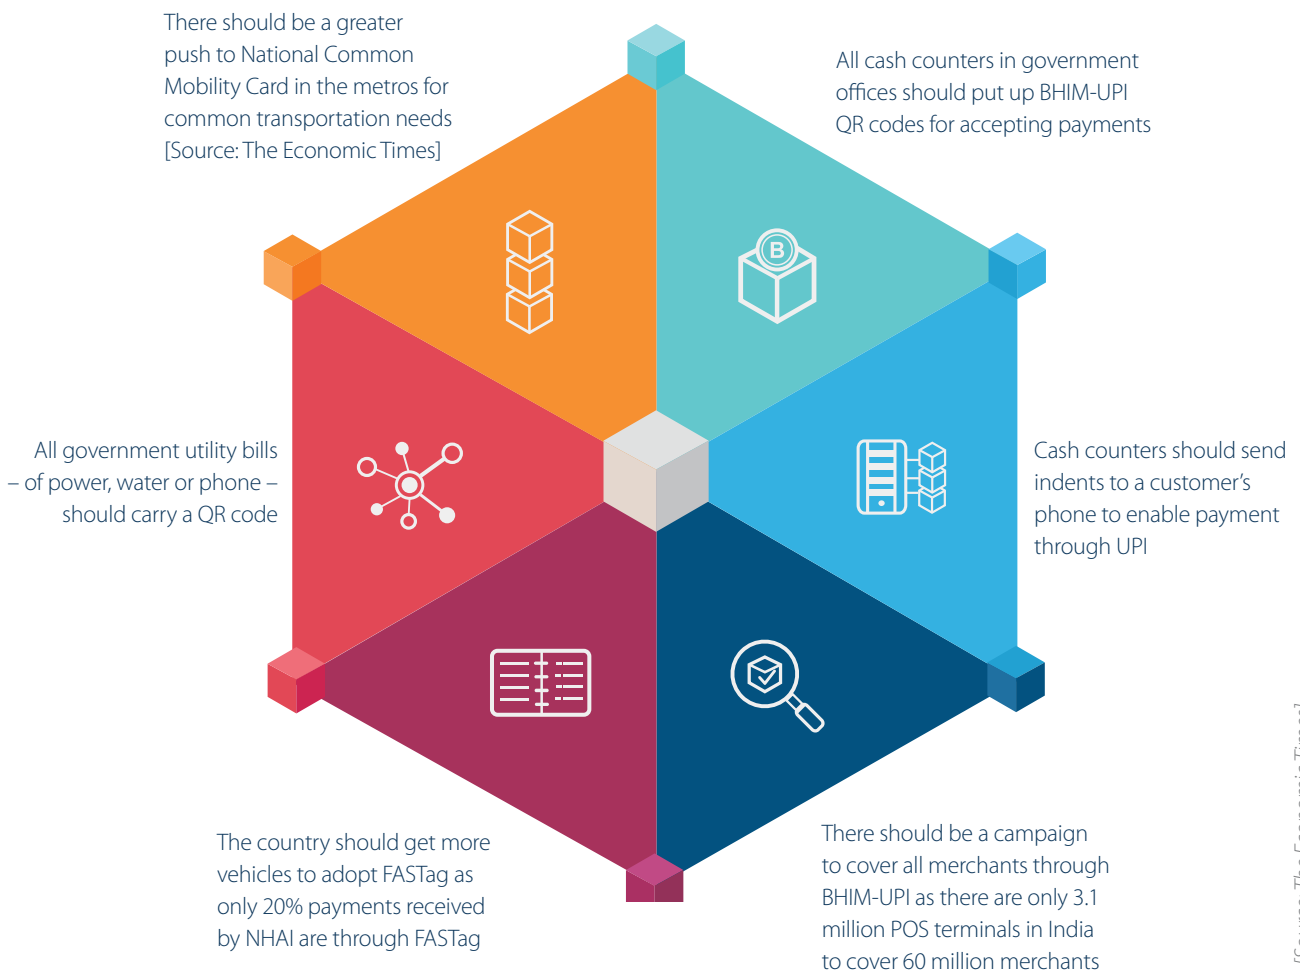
There should be a greater push to National Common Mobility Card in the metros for common transportation needs [Source: The Economic Times]

All cash counters in government offices should put up BHIM-UPI QR codes for accepting payments

B

All government utility bills – of power, water or phone – should carry a QR code

Cash counters should send indents to a customer's phone to enable payment through UPI

The country should get more vehicles to adopt FASTag as only 20% payments received by NHAI are through FASTag

There should be a campaign to cover all merchants through BHIM-UPI as there are only 3.1 million POS terminals in India to cover 60 million merchants

[Source: The Economic Times]